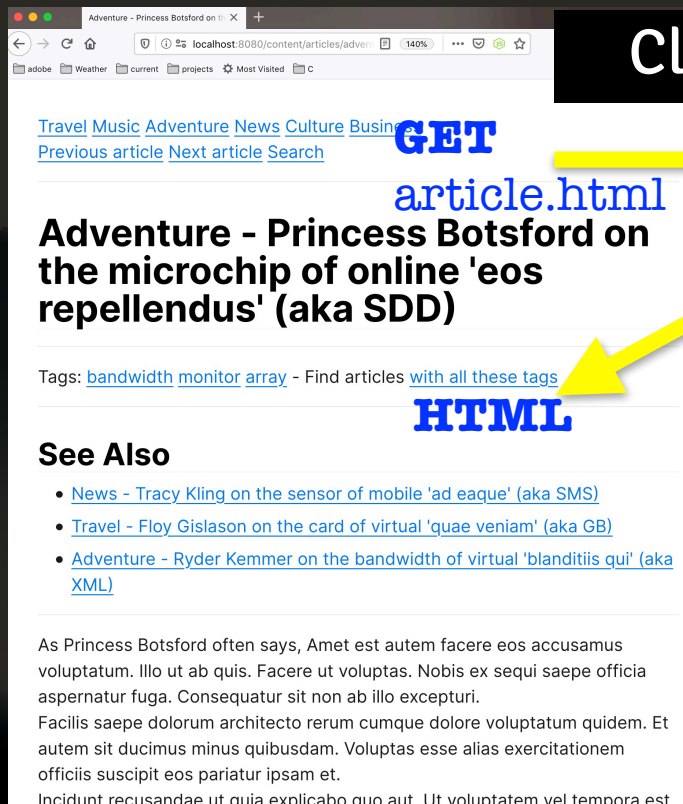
Adventure - Princess Botsford on th ×

+

localhost:8080/content/articles/adve

140%

adobe Weather current projects Most Visited C

Cl

Travel Music Adventure News Culture Busine

Previous article Next article Search

GET

article.html

# Adventure - Princess Botsford on the microchip of online 'eos repellendus' (aka SDD)

Tags: bandwidth monitor array - Find articles with all these tags

HTML

## See Also

- News - Tracy Kling on the sensor of mobile 'ad eaque' (aka SMS)
- Travel - Floy Gislason on the card of virtual 'quae veniam' (aka GB)
- Adventure - Ryder Kemmer on the bandwidth of virtual 'blanditiis qui' (aka XML)

As Princess Botsford often says, Amet est autem facere eos accusamus voluptatum. Illo ut ab quis. Facere ut voluptas. Nobis ex sequi saepe officia aspernatur fuga. Consequatur sit non ab illo excepturi.
Facilis saepe dolorum architecto rerum cumque dolore voluptatum quidem. Et autem sit ducimus minus quibusdam. Voluptas esse alias exercitationem officiis suscipit eos pariatur ipsam et.
Incidunt recusandae ut quia explicabo quo aut. Ut voluptatem vel tempora est